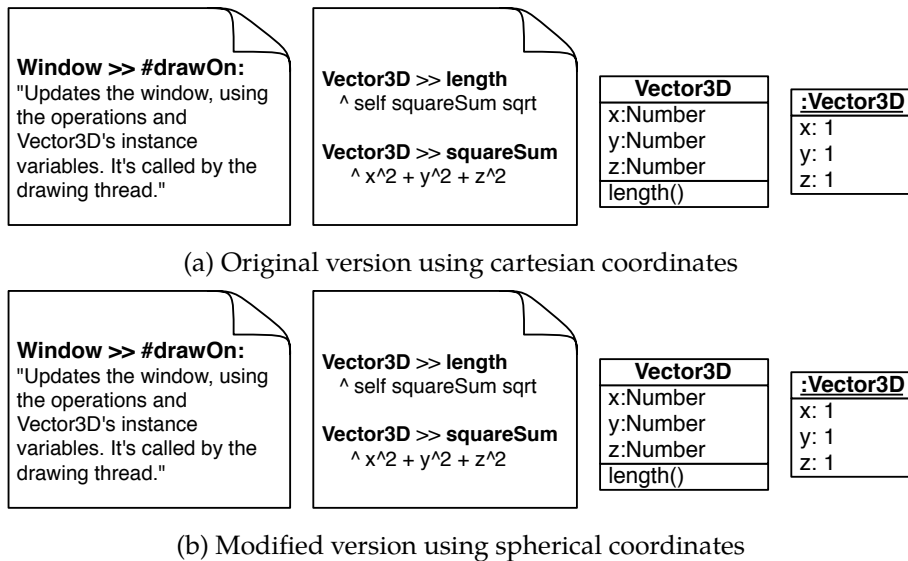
**Window >> #drawOn:**
"Updates the window, using the operations and Vector3D's instance variables. It's called by the drawing thread."

**Vector3D** >> **length**
^ self squareSum sqrt

**Vector3D** >> **squareSum**
^ x^2 + y^2 + z^2

| Vector3D |
|---|
| x:Number |
| y:Number |
| z:Number |
| length() |

| :Vector3D |
|---|
| x: 1 |
| y: 1 |
| z: 1 |

(a) Original version using cartesian coordinates

**Window >> #drawOn:**
"Updates the window, using the operations and Vector3D's instance variables. It's called by the drawing thread."

**Vector3D** >> **length**
^ self squareSum sqrt

**Vector3D** >> **squareSum**
^ x^2 + y^2 + z^2

| Vector3D |
|---|
| x:Number |
| y:Number |
| z:Number |
| length() |

| :Vector3D |
|---|
| x: 1 |
| y: 1 |
| z: 1 |

(b) Modified version using spherical coordinates